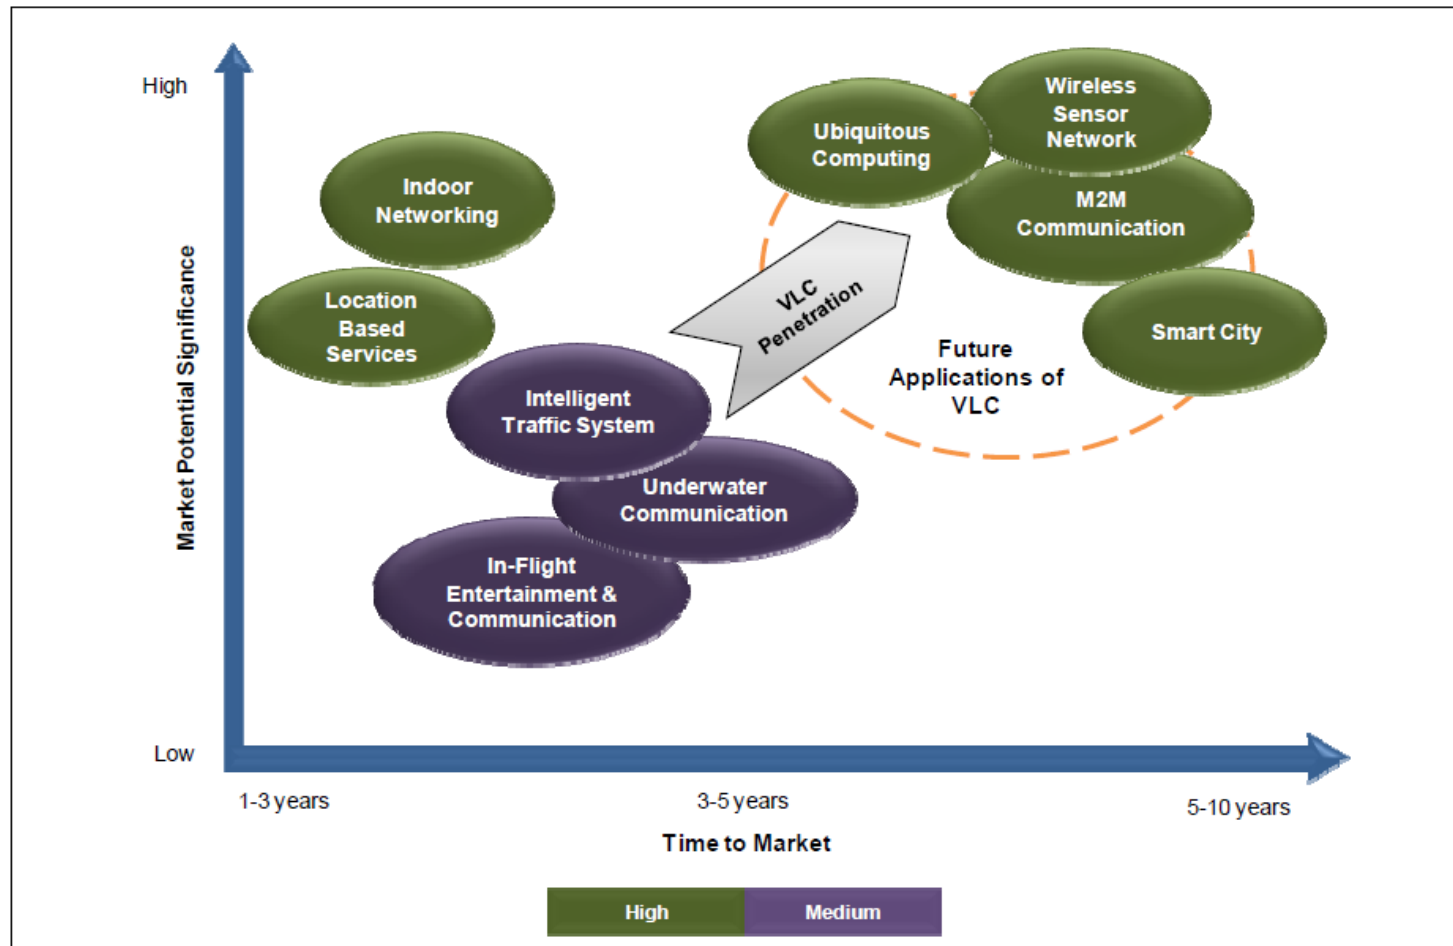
High

Market Potential Significance

Low

Indoor Networking

Location Based Services

Intelligent Traffic System

Underwater Communication

In-Flight Entertainment & Communication

VLC Penetration

Ubiquitous Computing

Wireless Sensor Network

M2M Communication

Smart City

Future Applications of VLC

1-3 years

3-5 years

5-10 years

Time to Market

| High | Medium |
|---|---|